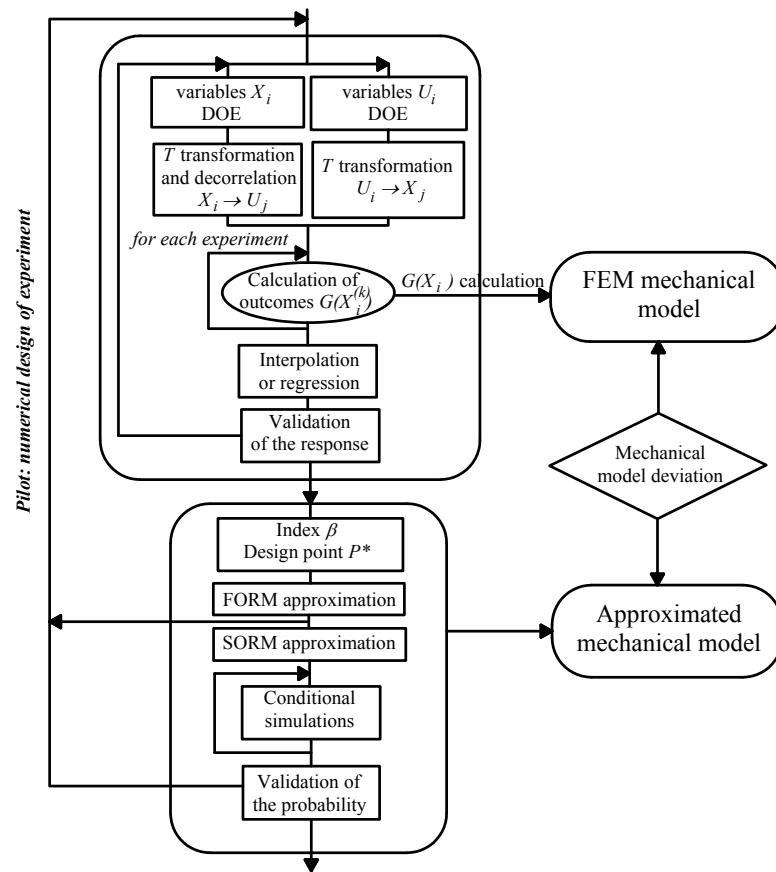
Pilot: numerical design of experiment

variables $X_i$
DOE

variables $U_i$
DOE

$T$ transformation and decorrelation
$X_i \to U_j$

$T$ transformation
$U_i \to X_j$

for each experiment

Calculation of outcomes $G(X_i^{(k)})$

$G(X_i)$ calculation

FEM mechanical model

Interpolation or regression

Validation of the response

Mechanical model deviation

Index $\beta$
Design point $P*$

FORM approximation

SORM approximation

Approximated mechanical model

Conditional simulations

Validation of the probability